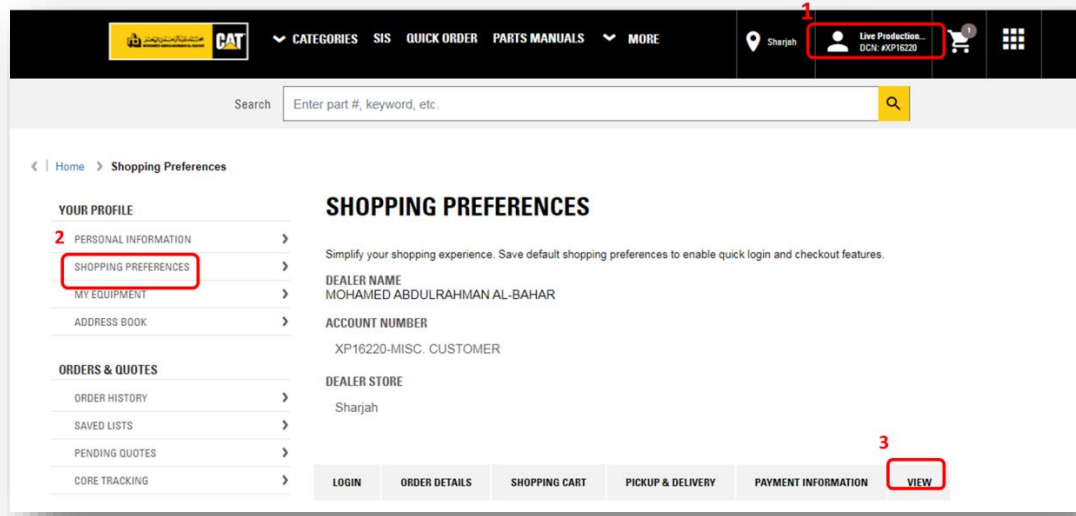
CAT

CATEGORIES SIS QUICK ORDER PARTS MANUALS MORE

Sharjah

1

Live Production...
DCN: #XP16220

1

Search Enter part #, keyword, etc.

Home > Shopping Preferences

YOUR PROFILE

2 PERSONAL INFORMATION

SHOPPING PREFERENCES

MY EQUIPMENT

ADDRESS BOOK

ORDERS & QUOTES

ORDER HISTORY

SAVED LISTS

PENDING QUOTES

CORE TRACKING

SHOPPING PREFERENCES

Simplify your shopping experience. Save default shopping preferences to enable quick login and checkout features.

DEALER NAME
MOHAMED ABDULRAHMAN AL-BAHAR

ACCOUNT NUMBER

XP16220-MISC. CUSTOMER

DEALER STORE

Sharjah

3

| LOGIN | ORDER DETAILS | SHOPPING CART | PICKUP & DELIVERY | PAYMENT INFORMATION | VIEW |
|---|---|---|---|---|---|